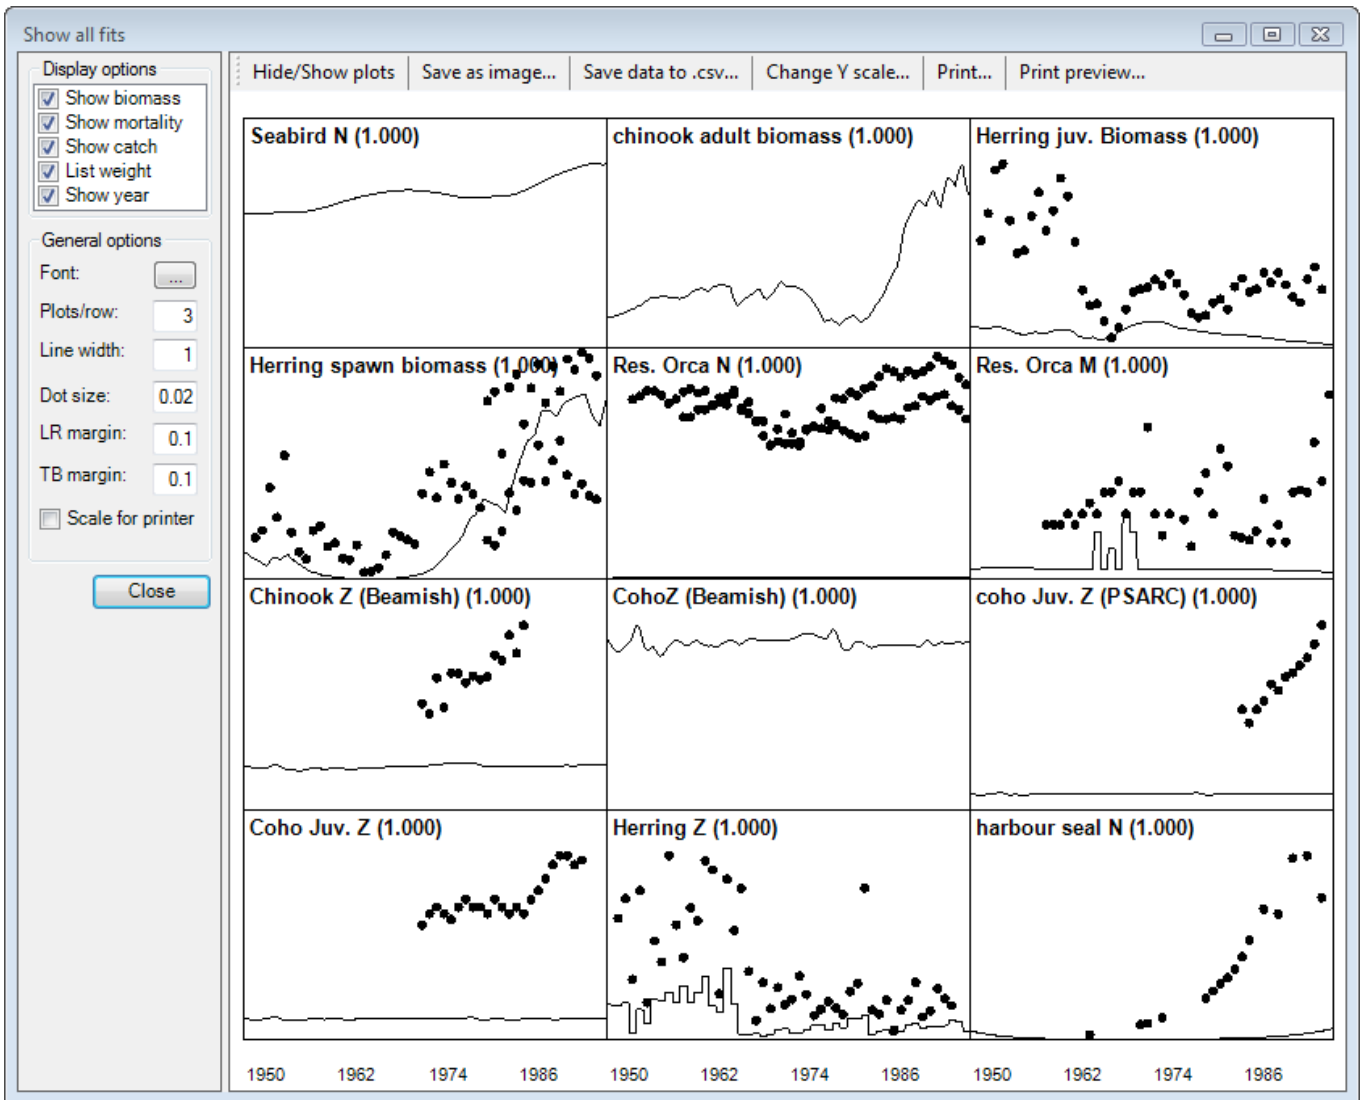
Show all fits

Display options
Show biomass
Show mortality
Show catch
List weight
Show year

General options
Font: ...
Plots/row: 3
Line width: 1
Dot size: 0.02
LR margin: 0.1
TB margin: 0.1
Scale for printer

Close

Hide/Show plots | Save as image... | Save data to .csv... | Change Y scale... | Print... | Print preview...

Seabird N (1.000)
chinook adult biomass (1.000)
Herring juv. Biomass (1.000)
Herring spawn biomass (1.000)
Res. Orca N (1.000)
Res. Orca M (1.000)
Chinook Z (Beamish) (1.000)
CohoZ (Beamish) (1.000)
coho Juv. Z (PSARC) (1.000)
Coho Juv. Z (1.000)
Herring Z (1.000)
harbour seal N (1.000)

1950 1962 1974 1986 1950 1962 1974 1986 1950 1962 1974 1986